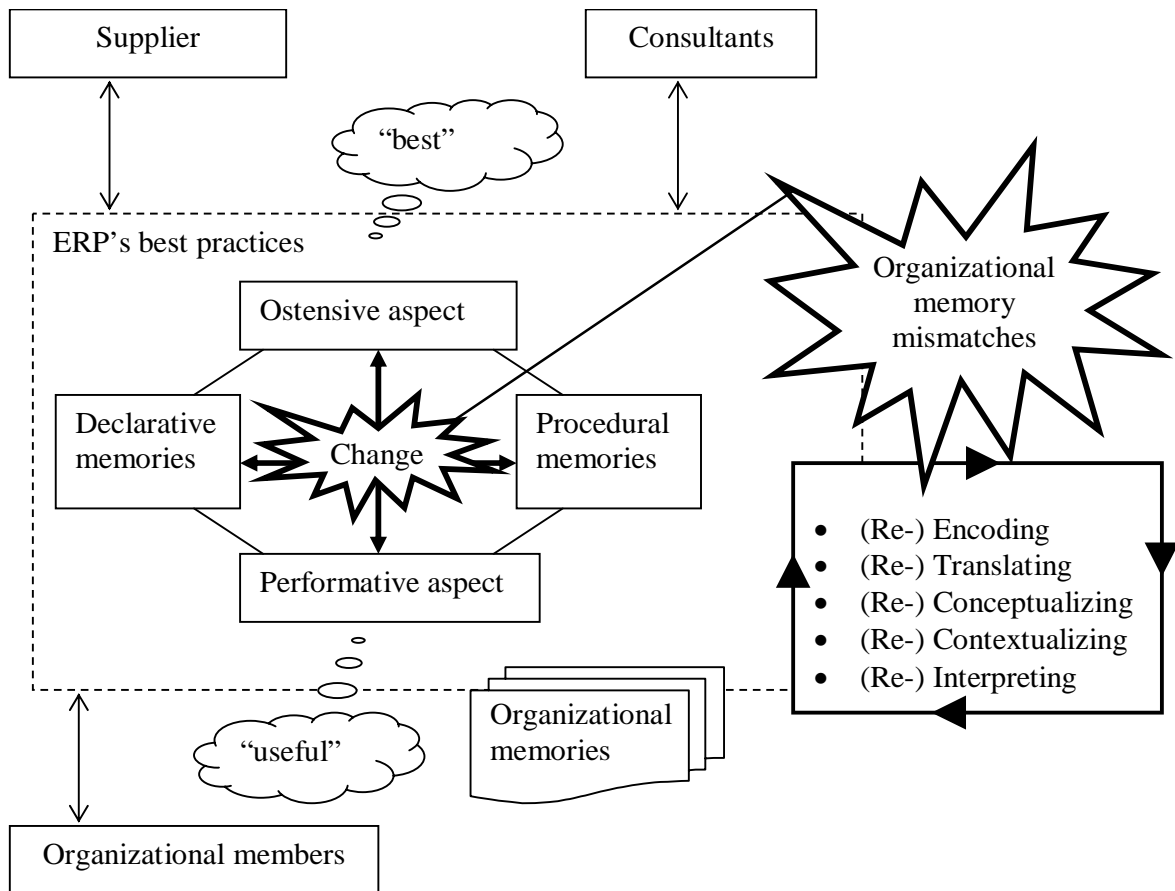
Supplier

Consultants

"best"

ERP's best practices

Organizational memory mismatches

Ostensive aspect

Declarative memories

Change

Procedural memories

Performative aspect

- (Re-) Encoding
- (Re-) Translating
- (Re-) Conceptualizing
- (Re-) Contextualizing
- (Re-) Interpreting

"useful"

Organizational memories

Organizational members